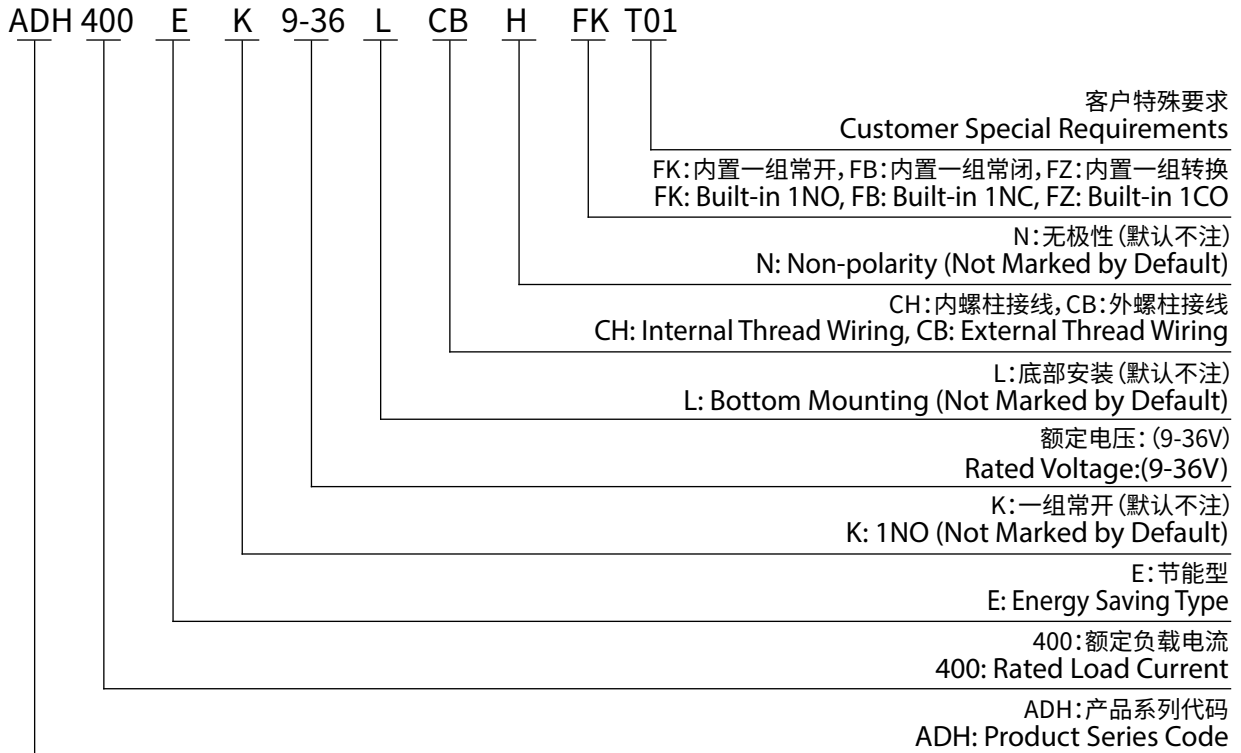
ADH 400 E K 9-36 L CB H FK T01

客户特殊要求
Customer Special Requirements

FK:内置一组常开,FB:内置一组常闭,FZ:内置一组转换
FK: Built-in 1NO, FB: Built-in 1NC, FZ: Built-in 1CO

N:无极性(默认不注)
N: Non-polarity (Not Marked by Default)

CH:内螺柱接线,CB:外螺柱接线
CH: Internal Thread Wiring, CB: External Thread Wiring

L:底部安装(默认不注)
L: Bottom Mounting (Not Marked by Default)

额定电压:(9-36V)
Rated Voltage:(9-36V)

K:一组常开(默认不注)
K: 1NO (Not Marked by Default)

E:节能型
E: Energy Saving Type

400:额定负载电流
400: Rated Load Current

ADH:产品系列代码
ADH: Product Series Code